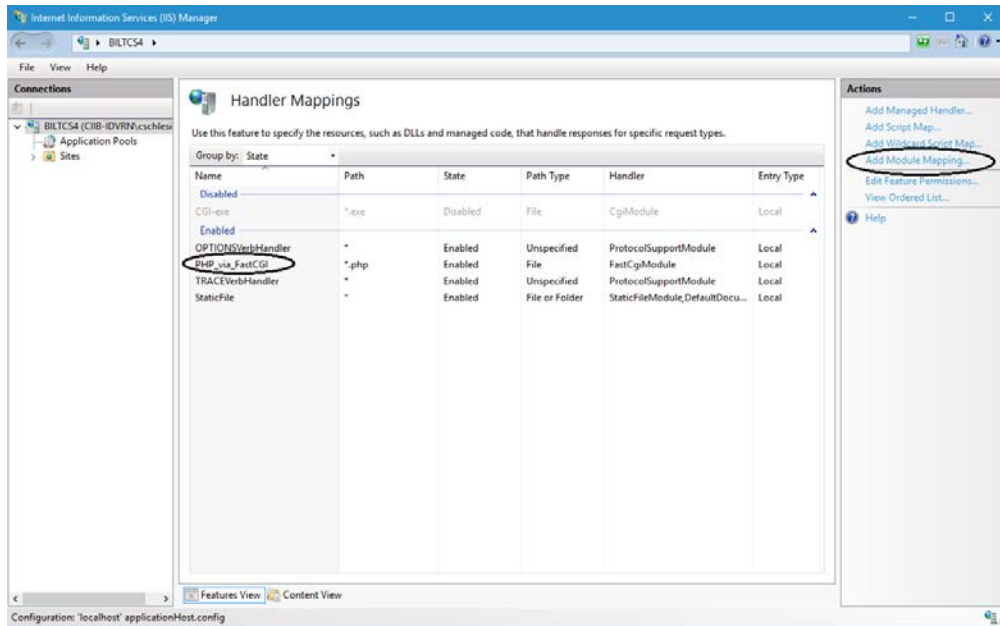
Internet Information Services (IIS) Manager

BILTCS4 ▸

File View Help

Connections

BILTCS4 (CIIB-IDVRN\cschlesi

Application Pools

Sites

Handler Mappings

Use this feature to specify the resources, such as DLLs and managed code, that handle responses for specific request types.

Group by: State

| Name | Path | State | Path Type | Handler | Entry Type |
|---|---|---|---|---|---|
| Disabled | | | | | |
| CGI-exe | *.exe | Disabled | File | CgiModule | Local |
| Enabled | | | | | |
| OPTIONSVerbHandler | * | Enabled | Unspecified | ProtocolSupportModule | Local |
| PHP_via_FastCGI | *.php | Enabled | File | FastCgiModule | Local |
| TRACEVerbHandler | * | Enabled | Unspecified | ProtocolSupportModule | Local |
| StaticFile | * | Enabled | File or Folder | StaticFileModule,DefaultDocu... | Local |

Features View | Content View

Actions

Add Managed Handler...

Add Script Map...

Add Wildcard Script Map...

Add Module Mapping...

Edit Feature Permissions...

View Ordered List...

Help

Configuration: 'localhost' applicationHost.config